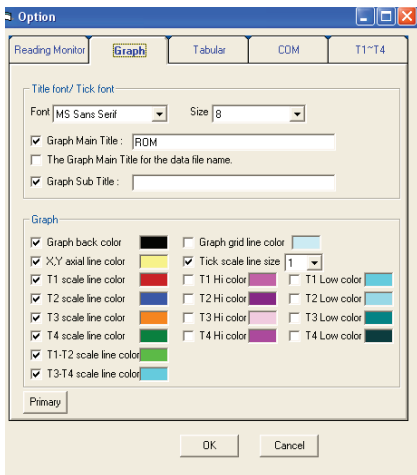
Option

Reading Monitor | Graph | Tabular | COM | T1~T4

Title font/ Tick font

Font MS Sans Serif

Size 8

Graph Main Title : ROM

The Graph Main Title for the data file name.

Graph Sub Title :

Graph

Graph back color

Graph grid line color

X,Y axial line color

Tick scale line size 1

T1 scale line color

T1 Hi color

T1 Low color

T2 scale line color

T2 Hi color

T2 Low color

T3 scale line color

T3 Hi color

T3 Low color

T4 scale line color

T4 Hi color

T4 Low color

T1-T2 scale line color

T3-T4 scale line color

Primary

OK

Cancel